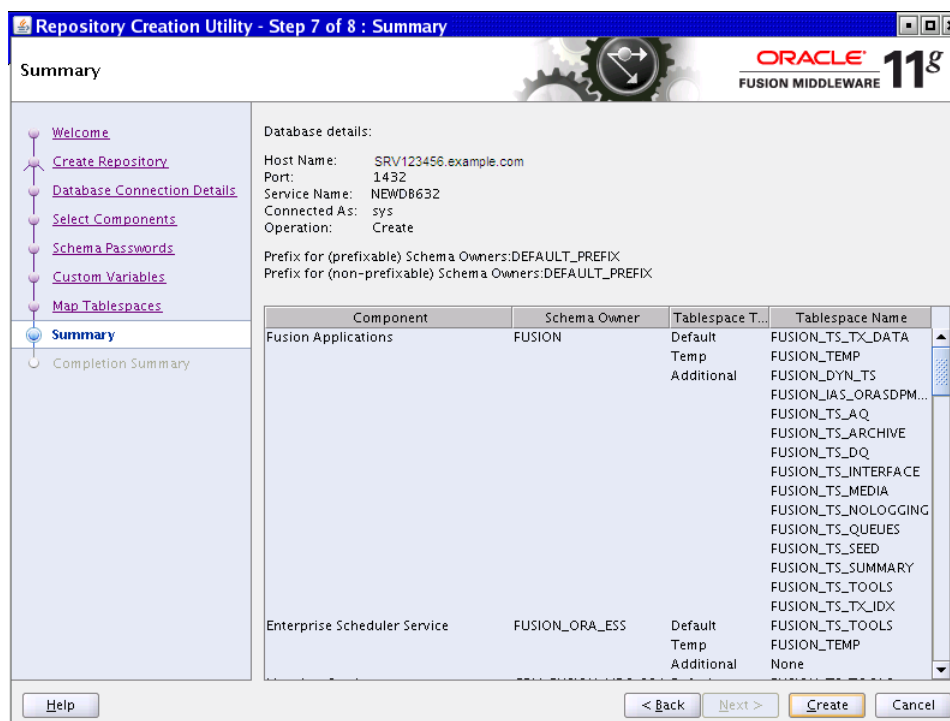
Repository Creation Utility - Step 7 of 8 : Summary

Summary

ORACLE
FUSION MIDDLEWARE 11g

Welcome
Create Repository
Database Connection Details
Select Components
Schema Passwords
Custom Variables
Map Tablespaces
Summary
Completion Summary

Database details:

Host Name: SRV123456.example.com
Port: 1432
Service Name: NEWDB632
Connected As: sys
Operation: Create

Prefix for (prefixable) Schema Owners:DEFAULT_PREFIX
Prefix for (non-prefixable) Schema Owners:DEFAULT_PREFIX

| Component | Schema Owner | Tablespace T... | Tablespace Name |
|---|---|---|---|
| Fusion Applications | FUSION | Default | FUSION_TS_TX_DATA |
| | | Temp | FUSION_TEMP |
| | | Additional | FUSION_DYN_TS |
| | | | FUSION_IAS_ORASDPM... |
| | | | FUSION_TS_AQ |
| | | | FUSION_TS_ARCHIVE |
| | | | FUSION_TS_DQ |
| | | | FUSION_TS_INTERFACE |
| | | | FUSION_TS_MEDIA |
| | | | FUSION_TS_NOLOGGING |
| | | | FUSION_TS_QUEUES |
| | | | FUSION_TS_SEED |
| | | | FUSION_TS_SUMMARY |
| | | | FUSION_TS_TOOLS |
| | | | FUSION_TS_TX_IDX |
| Enterprise Scheduler Service | FUSION_ORA_ESS | Default | FUSION_TS_TOOLS |
| | | Temp | FUSION_TEMP |
| | | Additional | None |

Help
< Back
Next >
Create
Cancel